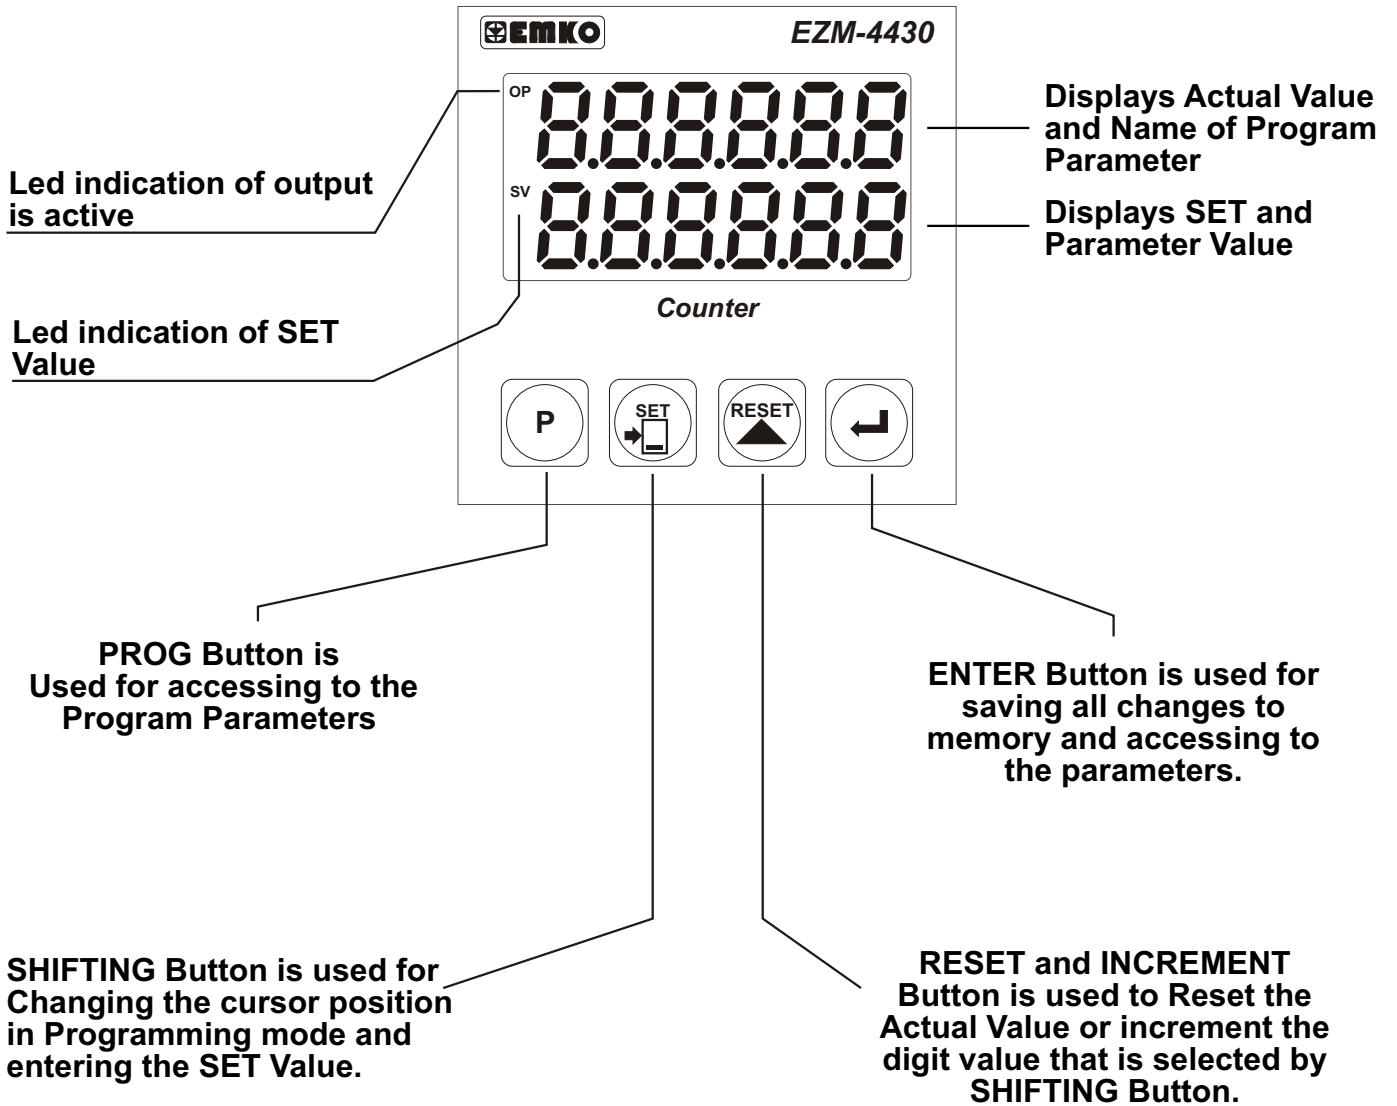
EMKO
EZM-4430

OP
888888
SV
888888

Displays Actual Value and Name of Program Parameter

Displays SET and Parameter Value

Led indication of output is active

Led indication of SET Value

Counter

P
SET
RESET

PROG Button is Used for accessing to the Program Parameters

ENTER Button is used for saving all changes to memory and accessing to the parameters.

SHIFTING Button is used for Changing the cursor position in Programming mode and entering the SET Value.

RESET and INCREMENT Button is used to Reset the Actual Value or increment the digit value that is selected by SHIFTING Button.